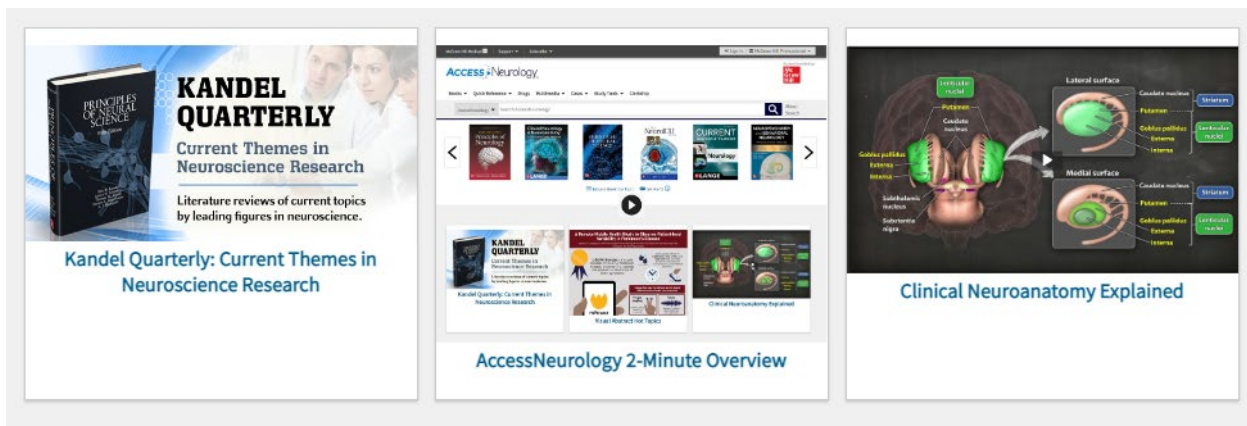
PRINCIPLES OF NEURAL SCIENCE

KANDEL QUARTERLY

Current Themes in Neuroscience Research

Literature reviews of current topics by leading figures in neuroscience.

Kandel Quarterly: Current Themes in Neuroscience Research

AccessNeurology

Principles of Neurology

CURRENT Neurology

LANGE

KANDEL QUARTERLY

Current Themes in Neuroscience Research

Kandel Quarterly: Current Themes in Neuroscience Research

Visual Abstract Hot Topics

Clinical Neuroanatomy Explained

AccessNeurology 2-Minute Overview

Lenticular nuclei

Putamen

Caudate nucleus

Globus pallidus

Externa

Interna

Subthalamic nucleus

Substantia nigra

Lateral surface

Caudate nucleus

Putamen

Globus pallidus

Externa

Interna

Striatum

Lenticular nuclei

Medial surface

Caudate nucleus

Putamen

Globus pallidus

Externa

Interna

Striatum

Lenticular nuclei

Clinical Neuroanatomy Explained